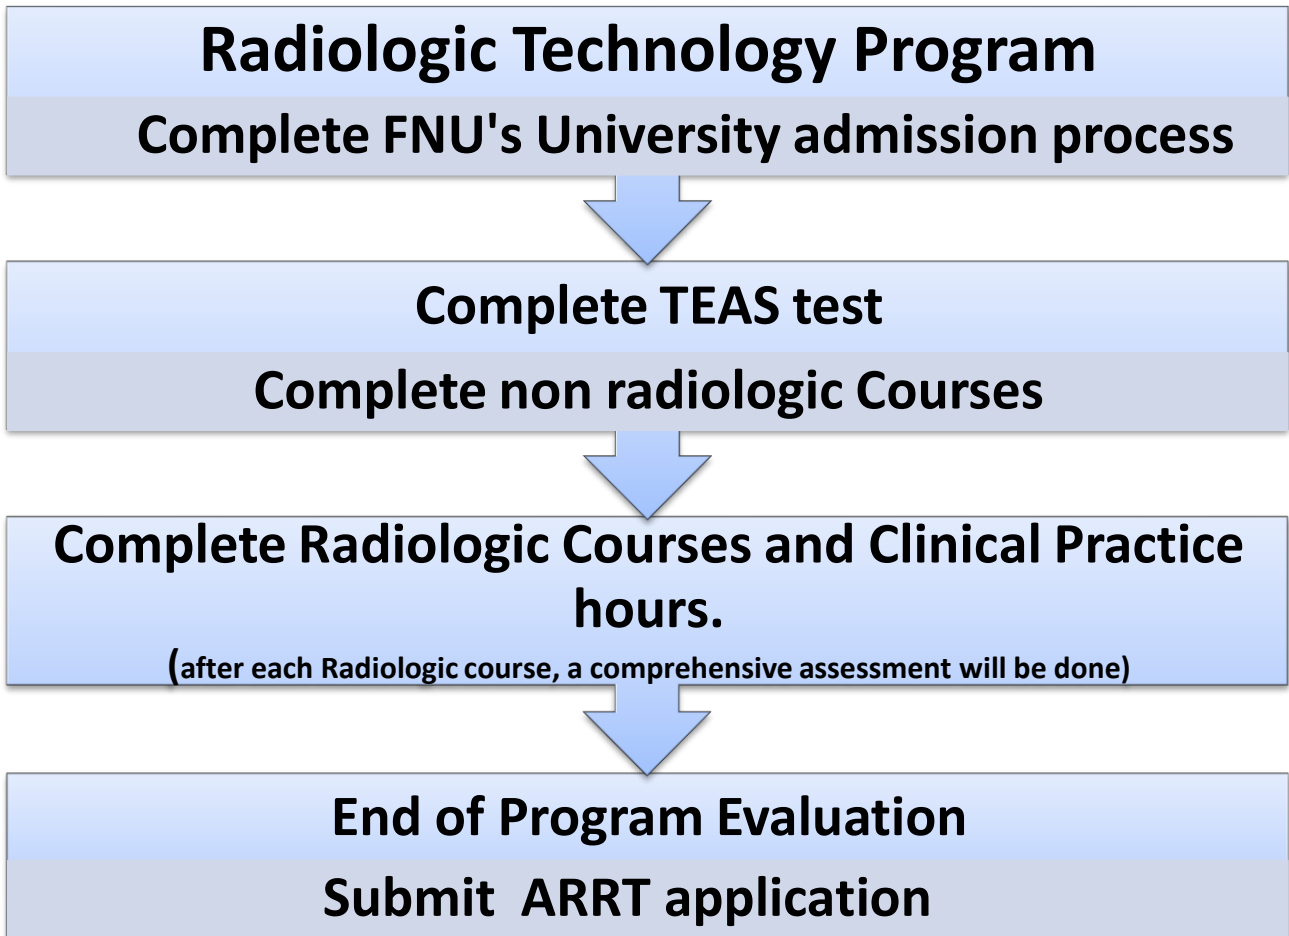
Radiologic Technology Program

Complete FNU's University admission process

Complete TEAS test

Complete non radiologic Courses

Complete Radiologic Courses and Clinical Practice hours.

(after each Radiologic course, a comprehensive assessment will be done)

End of Program Evaluation

Submit ARRT application